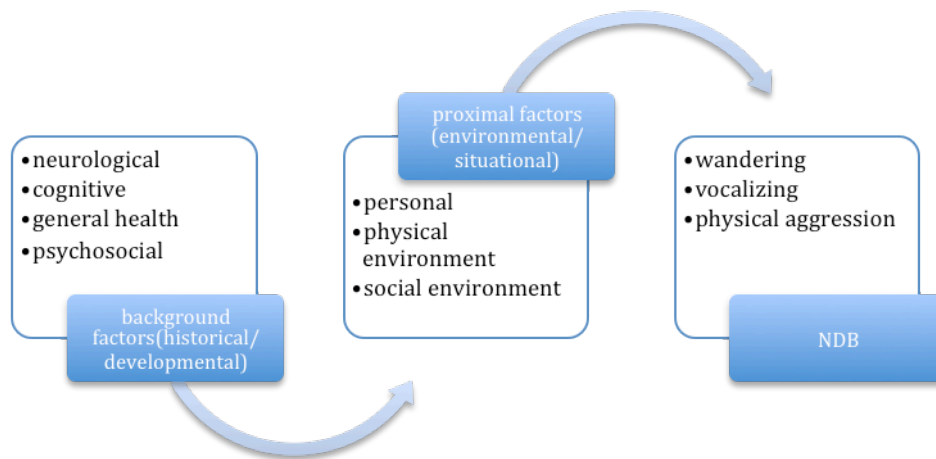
• neurological
• cognitive
• general health
• psychosocial

background factors(historical/ developmental)

proximal factors (environmental/ situational)

• personal
• physical environment
• social environment

• wandering
• vocalizing
• physical aggression

NDB